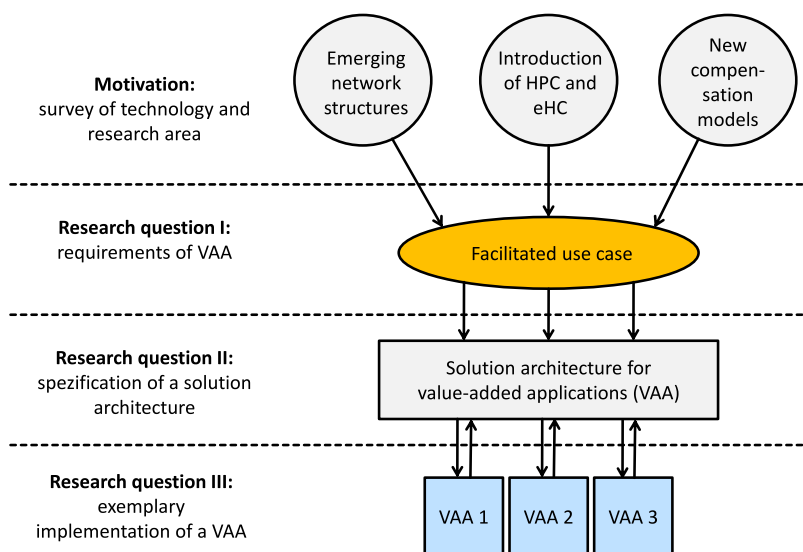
**Motivation:**
survey of technology and research area

Emerging network structures

Introduction of HPC and eHC

New compensation models

**Research question I:**
requirements of VAA

Facilitated use case

**Research question II:**
spezification of a solution architecture

Solution architecture for value-added applications (VAA)

**Research question III:**
exemplary implementation of a VAA

VAA 1

VAA 2

VAA 3